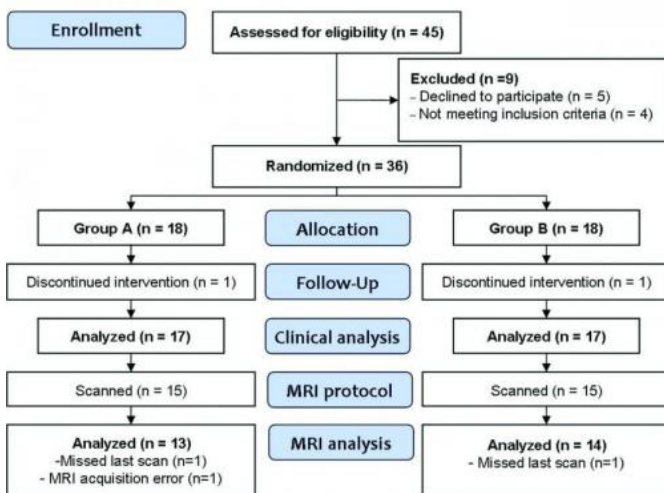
Enrollment

Assessed for eligibility (n = 45)

Excluded (n =9)
- Declined to participate (n = 5)
- Not meeting inclusion criteria (n = 4)

Randomized (n = 36)

Group A (n = 18)

Allocation

Group B (n = 18)

Discontinued intervention (n = 1)

Follow-Up

Discontinued intervention (n = 1)

Analyzed (n = 17)

Clinical analysis

Analyzed (n = 17)

Scanned (n = 15)

MRI protocol

Scanned (n = 15)

Analyzed (n = 13)
-Missed last scan (n=1)
- MRI acquisition error (n=1)

MRI analysis

Analyzed (n = 14)
- Missed last scan (n=1)